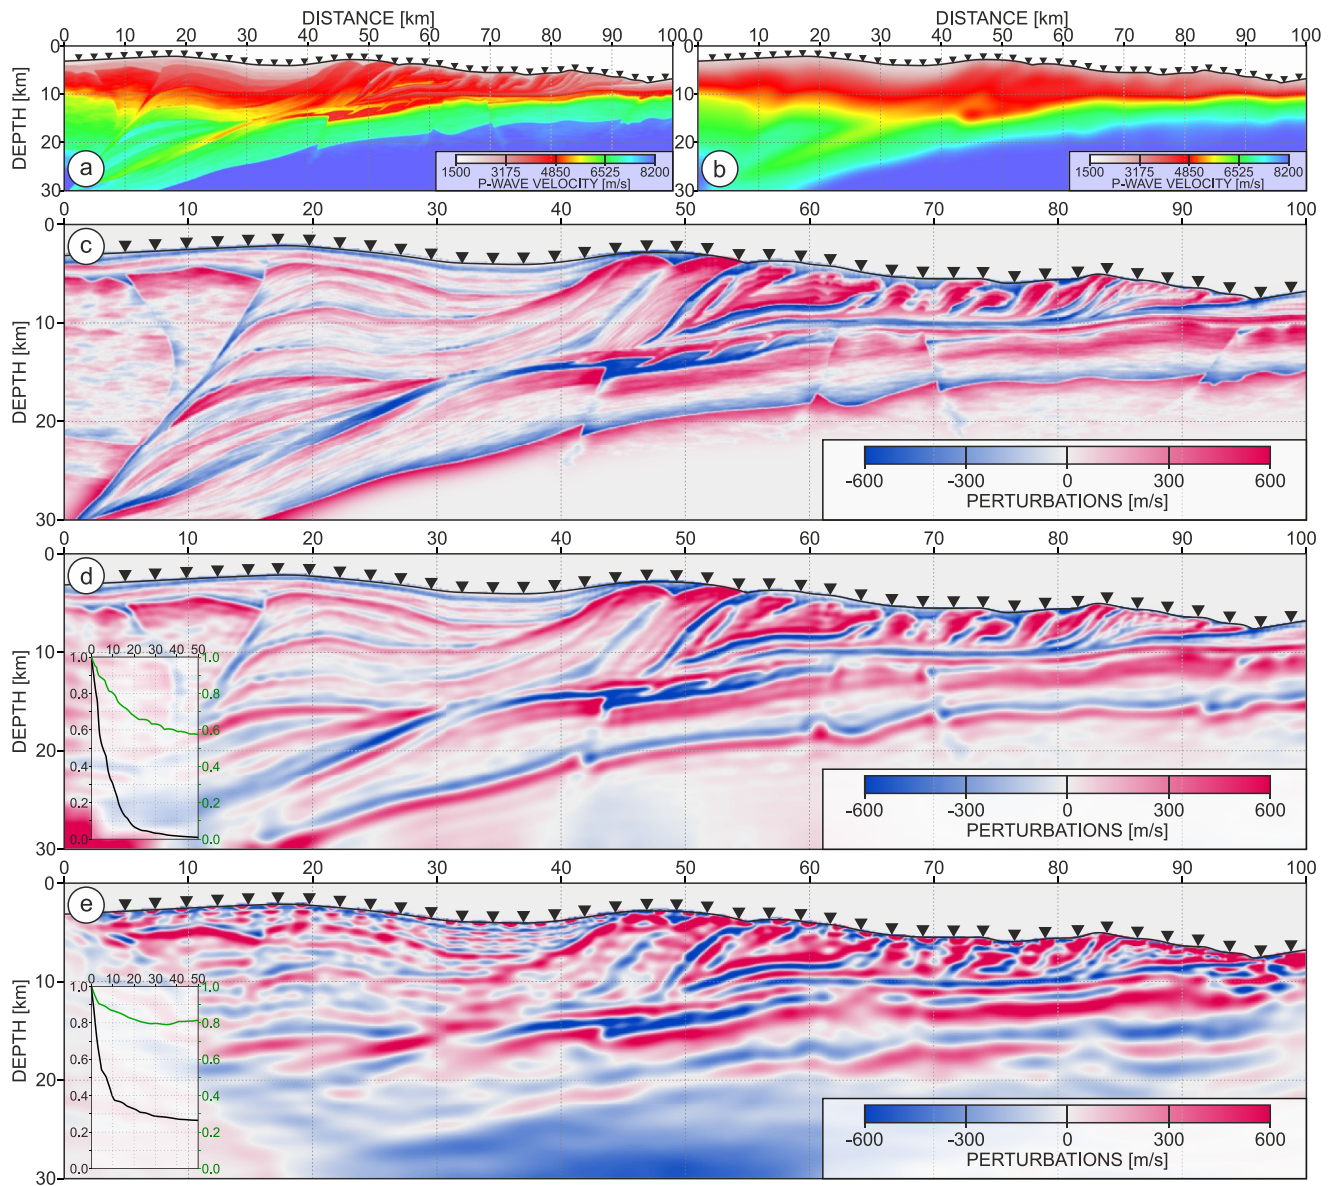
DISTANCE [km]
0 10 20 30 40 50 60 70 80 90 100
DEPTH [km]
0 10 20 30
a
1500 3175 4850 6525 8200
P-WAVE VELOCITY [m/s]

DISTANCE [km]
0 10 20 30 40 50 60 70 80 90 100
0 10 20 30
b
1500 3175 4850 6525 8200
P-WAVE VELOCITY [m/s]

0 10 20 30 40 50 60 70 80 90 100
DEPTH [km]
0 10 20 30
c
-600 -300 0 300 600
PERTURBATIONS [m/s]

0 10 20 30 40 50 60 70 80 90 100
DEPTH [km]
0 10 20 30
d
0 10 20 30 40 50
1.0 0.8 0.6 0.4 0.2 0.0
1.0 0.8 0.6 0.4 0.2 0.0
-600 -300 0 300 600
PERTURBATIONS [m/s]

0 10 20 30 40 50 60 70 80 90 100
DEPTH [km]
0 10 20 30
e
0 10 20 30 40 50
1.0 0.8 0.6 0.4 0.2 0.0
1.0 0.8 0.6 0.4 0.2 0.0
-600 -300 0 300 600
PERTURBATIONS [m/s]